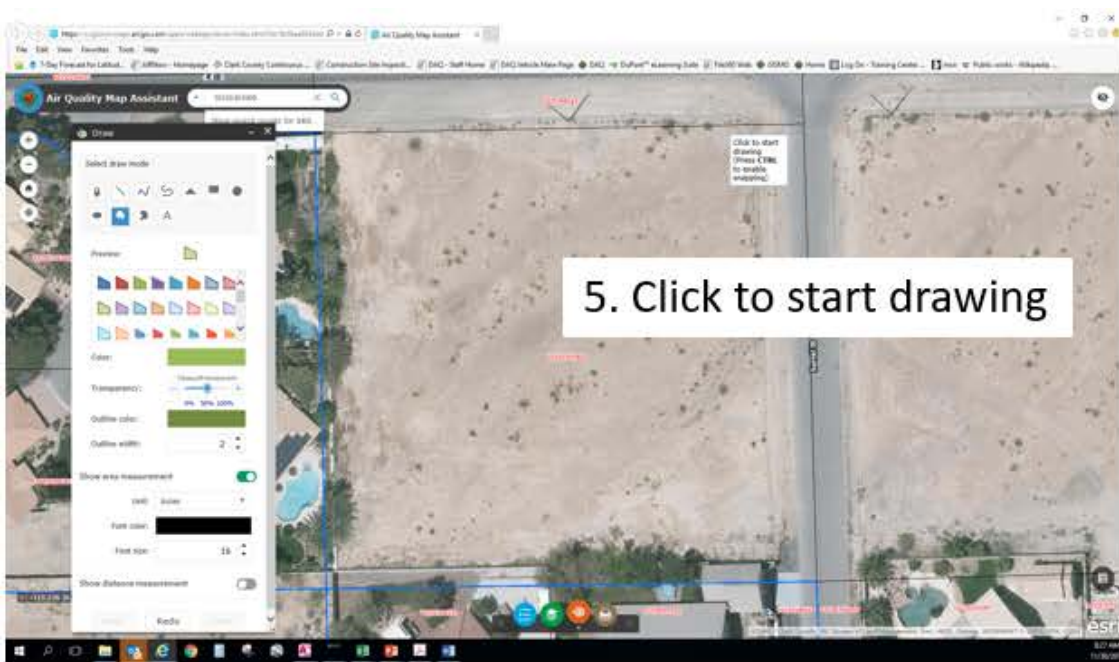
Air Quality Map Assistant

File Edit View Favorites Tools Help

Draw

Select draw mode

A

Preview:

Color:

Transparency:

0% 50% 100%

Outline color:

Outline width: 2

Show area measurement

Unit: Acres

Font color:

Font size: 16

Show distance measurement

Redo

Click to start drawing (Press CTRL to enable snapping)

5. Click to start drawing

esri